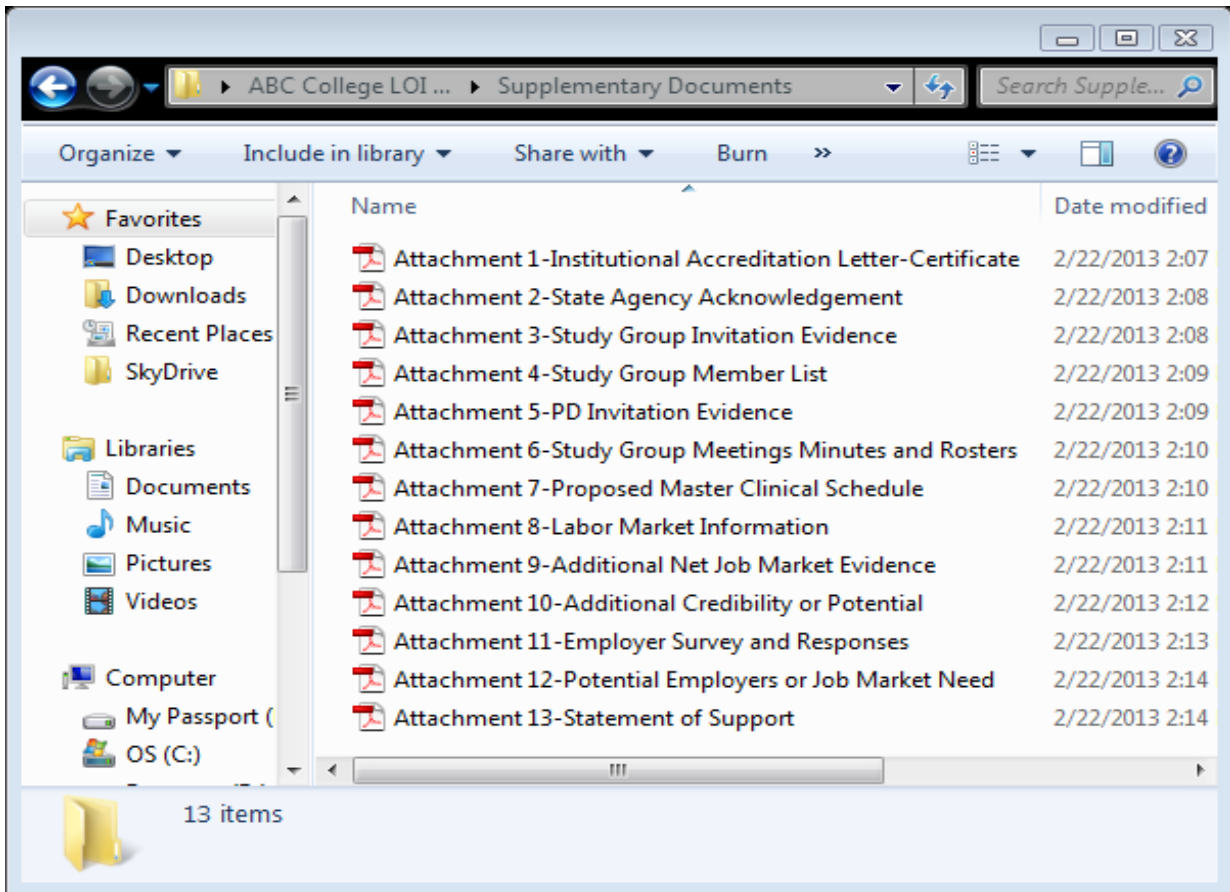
▸ ABC College LOI ... ▸ Supplementary Documents

Search Supple...

Organize ▾ Include in library ▾ Share with ▾ Burn »

Favorites
Desktop
Downloads
Recent Places
SkyDrive

Libraries
Documents
Music
Pictures
Videos

Computer
My Passport (
OS (C:)

| Name | Date modified |
|---|---|
| Attachment 1-Institutional Accreditation Letter-Certificate | 2/22/2013 2:07 |
| Attachment 2-State Agency Acknowledgement | 2/22/2013 2:08 |
| Attachment 3-Study Group Invitation Evidence | 2/22/2013 2:08 |
| Attachment 4-Study Group Member List | 2/22/2013 2:09 |
| Attachment 5-PD Invitation Evidence | 2/22/2013 2:09 |
| Attachment 6-Study Group Meetings Minutes and Rosters | 2/22/2013 2:10 |
| Attachment 7-Proposed Master Clinical Schedule | 2/22/2013 2:10 |
| Attachment 8-Labor Market Information | 2/22/2013 2:11 |
| Attachment 9-Additional Net Job Market Evidence | 2/22/2013 2:11 |
| Attachment 10-Additional Credibility or Potential | 2/22/2013 2:12 |
| Attachment 11-Employer Survey and Responses | 2/22/2013 2:13 |
| Attachment 12-Potential Employers or Job Market Need | 2/22/2013 2:14 |
| Attachment 13-Statement of Support | 2/22/2013 2:14 |

13 items